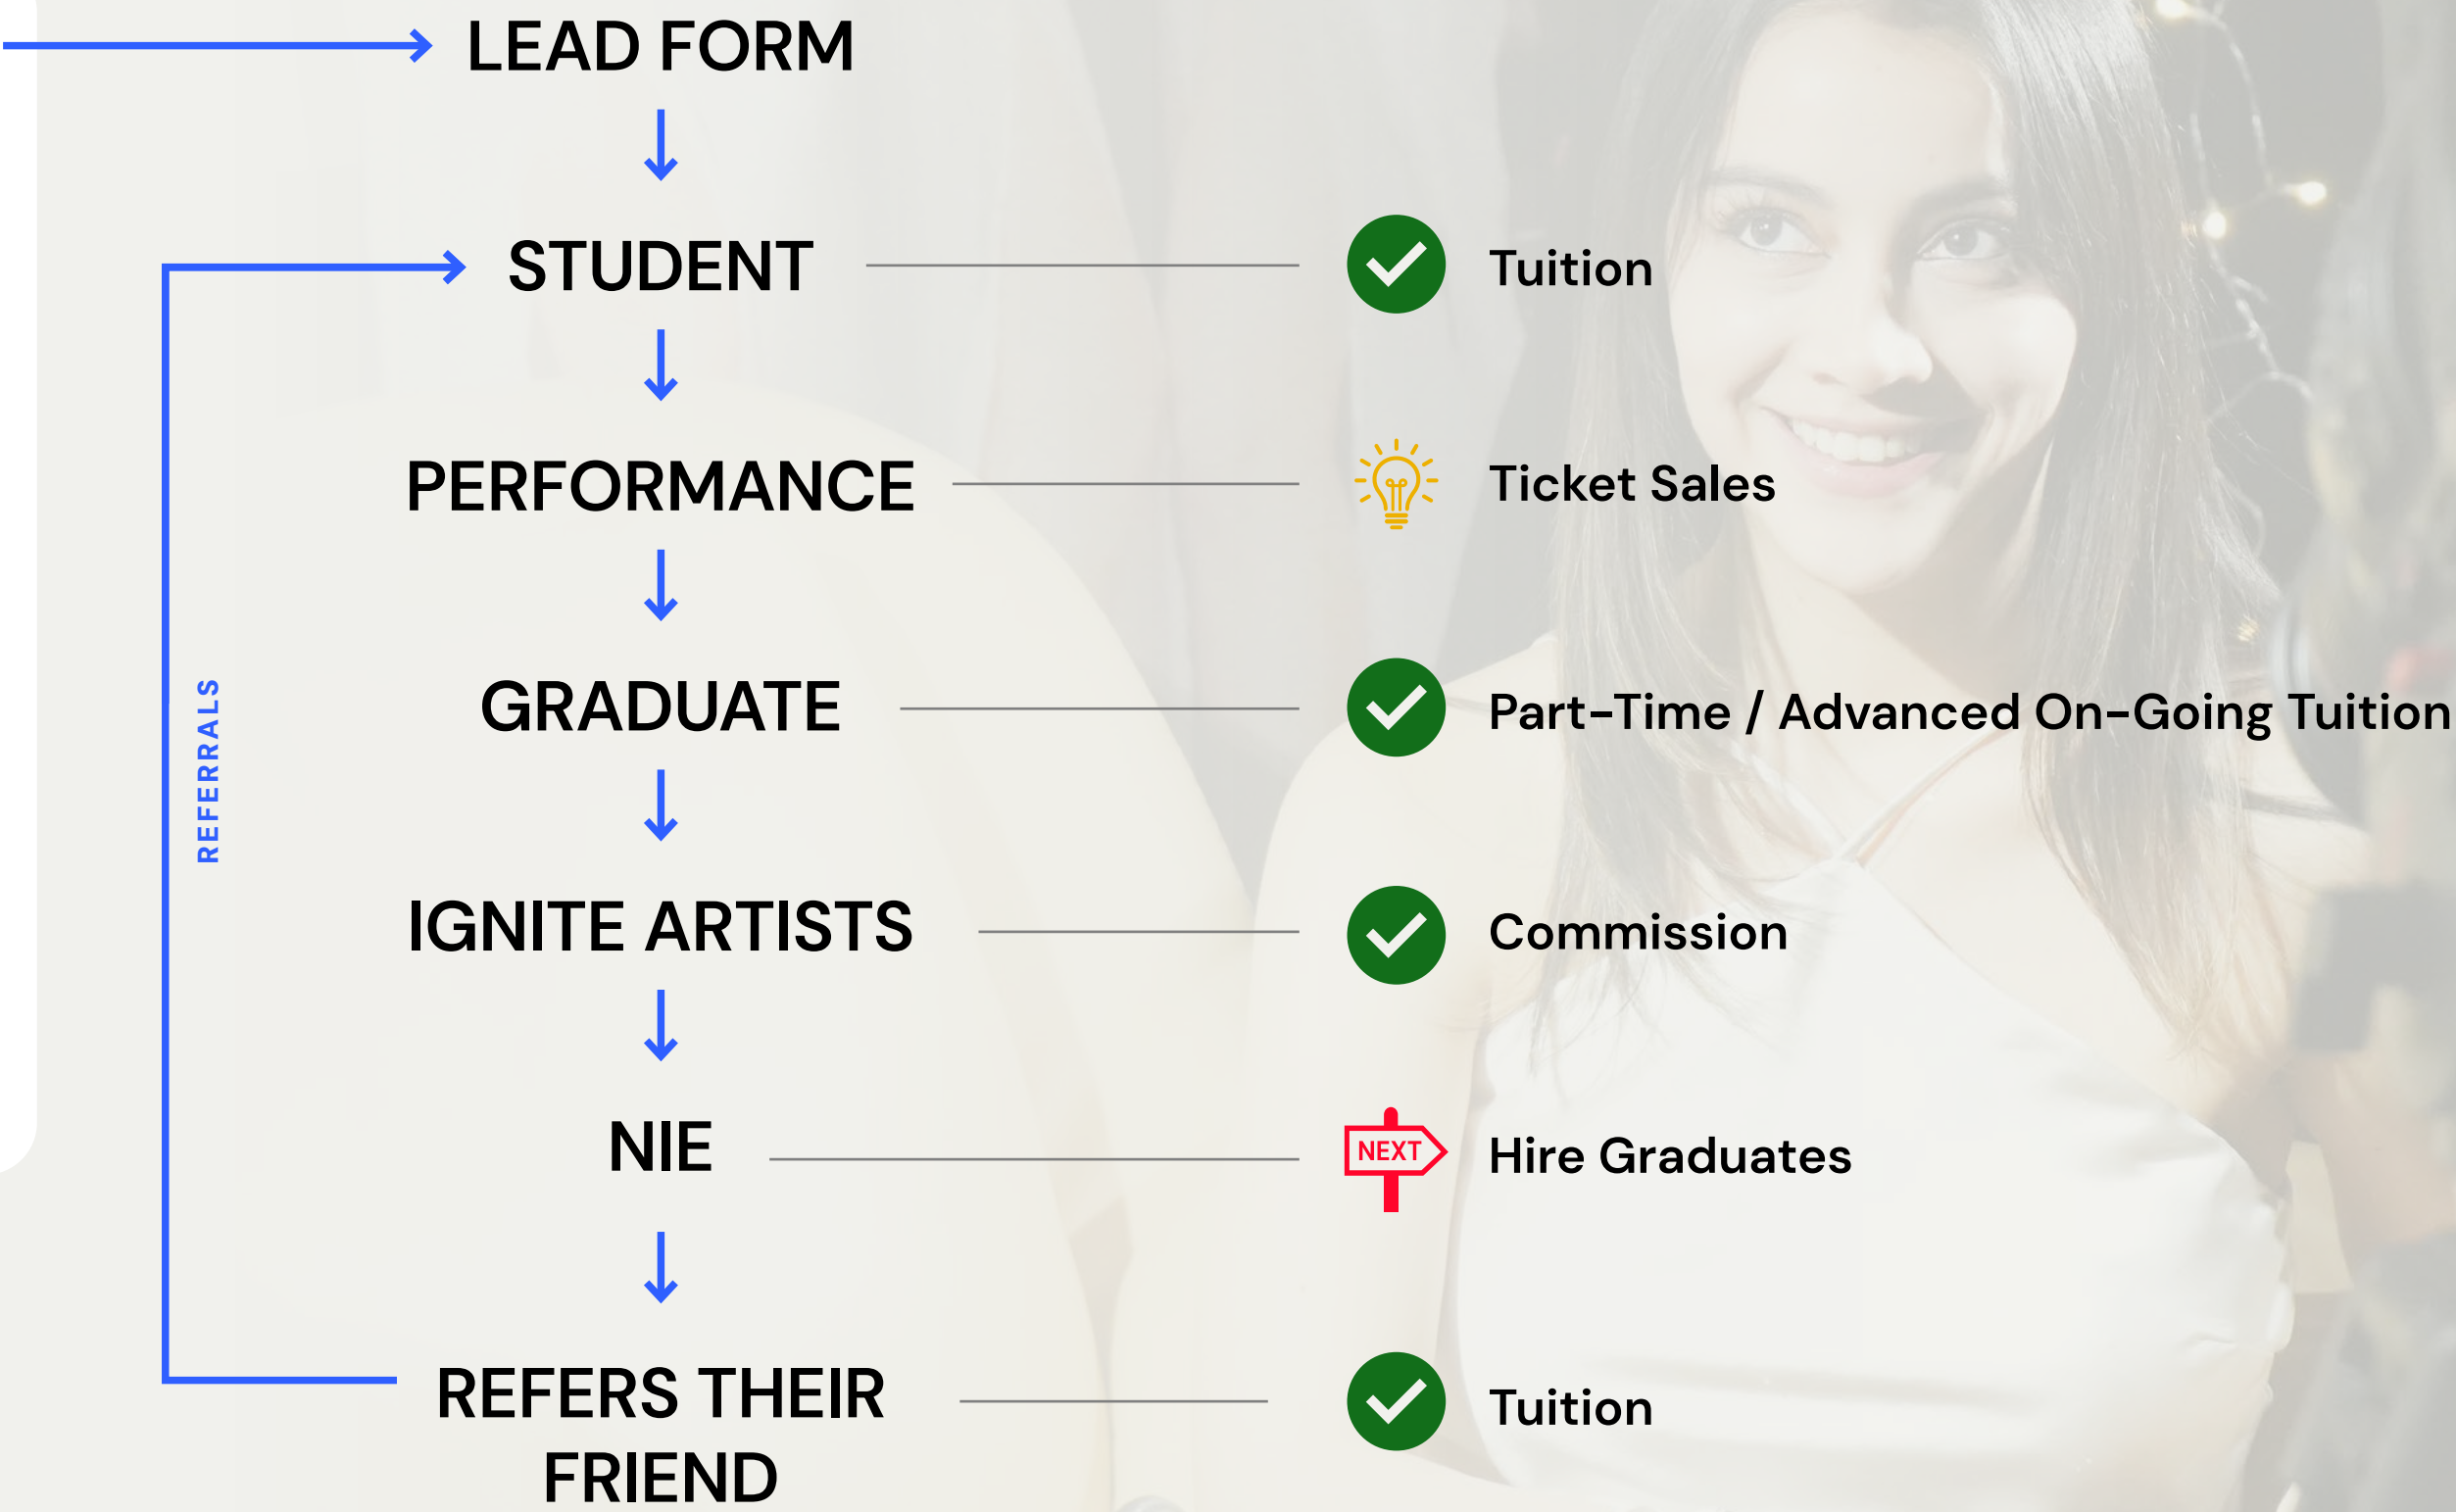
LEAD FORM

STUDENT — Tuition

PERFORMANCE — Ticket Sales

GRADUATE — Part-Time / Advanced On-Going Tuition

IGNITE ARTISTS — Commission

NIE — NEXT Hire Graduates

REFERS THEIR FRIEND — Tuition

REFERRALS